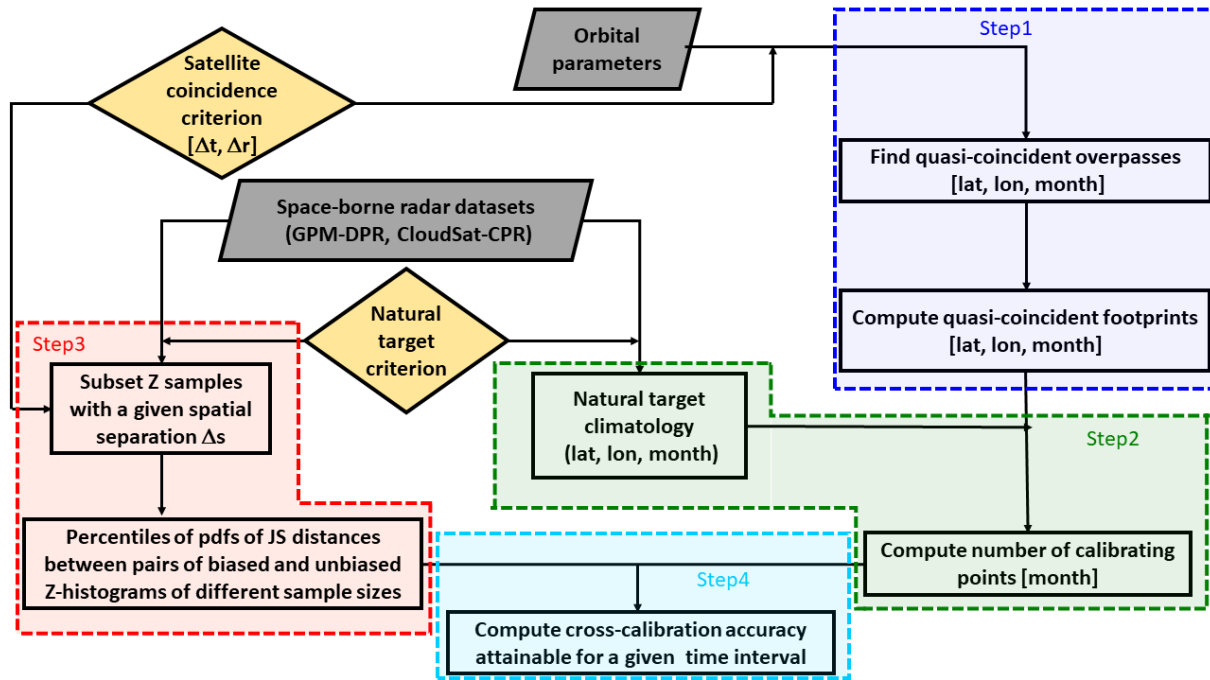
Satellite coincidence criterion [$\Delta$t, $\Delta$r]

Orbital parameters

Step1

Find quasi-coincident overpasses [lat, lon, month]

Space-borne radar datasets (GPM-DPR, CloudSat-CPR)

Compute quasi-coincident footprints [lat, lon, month]

Natural target criterion

Step3

Subset Z samples with a given spatial separation $\Delta$s

Natural target climatology (lat, lon, month)

Step2

Percentiles of pdfs of JS distances between pairs of biased and unbiased Z-histograms of different sample sizes

Step4

Compute number of calibrating points [month]

Compute cross-calibration accuracy attainable for a given time interval